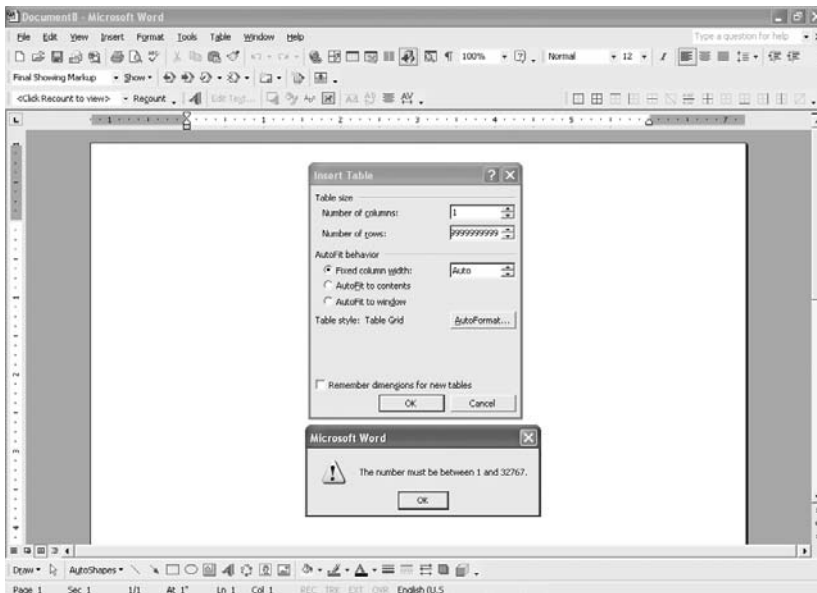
Document8 - Microsoft Word

File Edit View Insert Format Tools Table Window Help

Type a question for help

100% Normal 12

Final Showing Markup Show

<Click Recount to view> Recount Edit Text...

Insert Table

Table size

Number of columns: 1

Number of rows: 999999999

AutoFit behavior

Fixed column width: Auto

AutoFit to contents

AutoFit to window

Table style: Table Grid AutoFormat...

Remember dimensions for new tables

OK Cancel

Microsoft Word

The number must be between 1 and 32767.

OK

Draw AutoShapes

Page 1 Sec 1 1/1 At 1" Ln 1 Col 1 REC TRK EXT OVR English (U.S